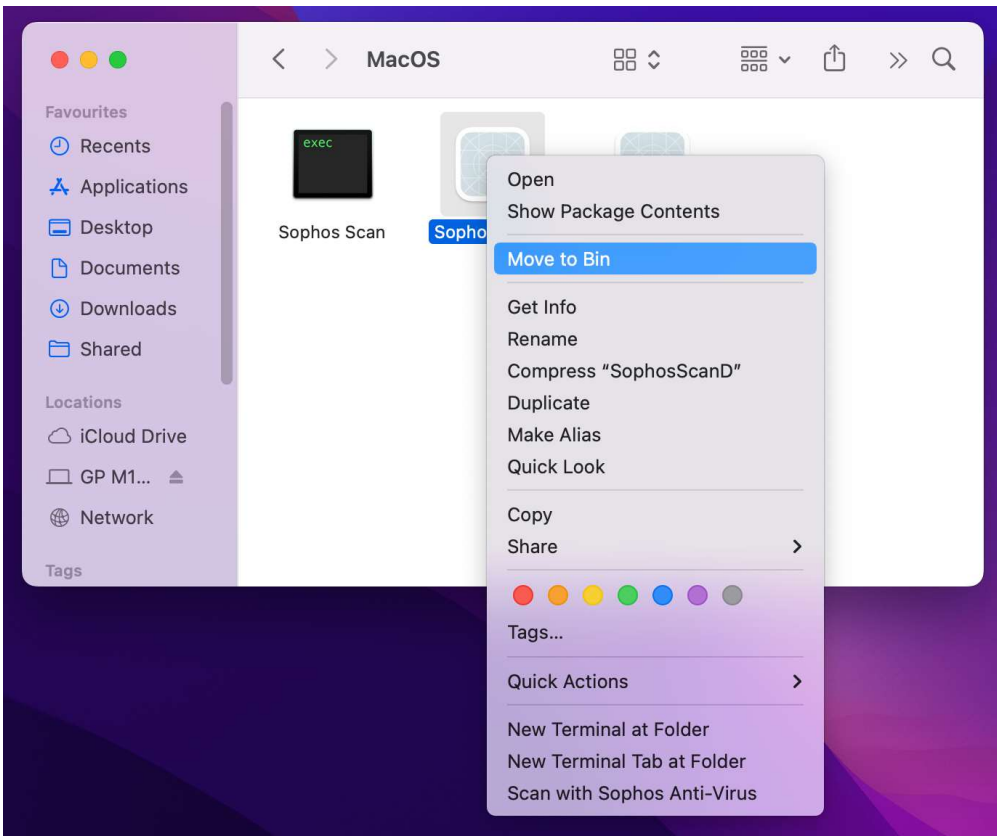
MacOS

Favourites
Recents
Applications
Desktop
Documents
Downloads
Shared

Locations
iCloud Drive
GP M1...
Network

Tags

exec
Sophos Scan
Sopho

Open
Show Package Contents
Move to Bin
Get Info
Rename
Compress "SophosScanD"
Duplicate
Make Alias
Quick Look
Copy
Share
Tags...
Quick Actions
New Terminal at Folder
New Terminal Tab at Folder
Scan with Sophos Anti-Virus